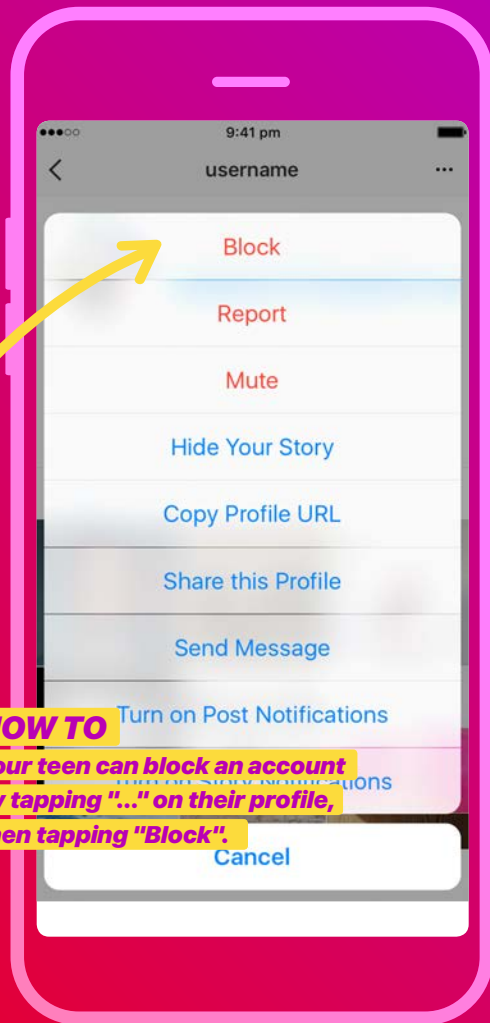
9:41 pm

username

Block

Report

Mute

Hide Your Story

Copy Profile URL

Share this Profile

Send Message

Turn on Post Notifications

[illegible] Story Notifications

Cancel

OW TO

our teen can block an account y tapping "..." on their profile, en tapping "Block".